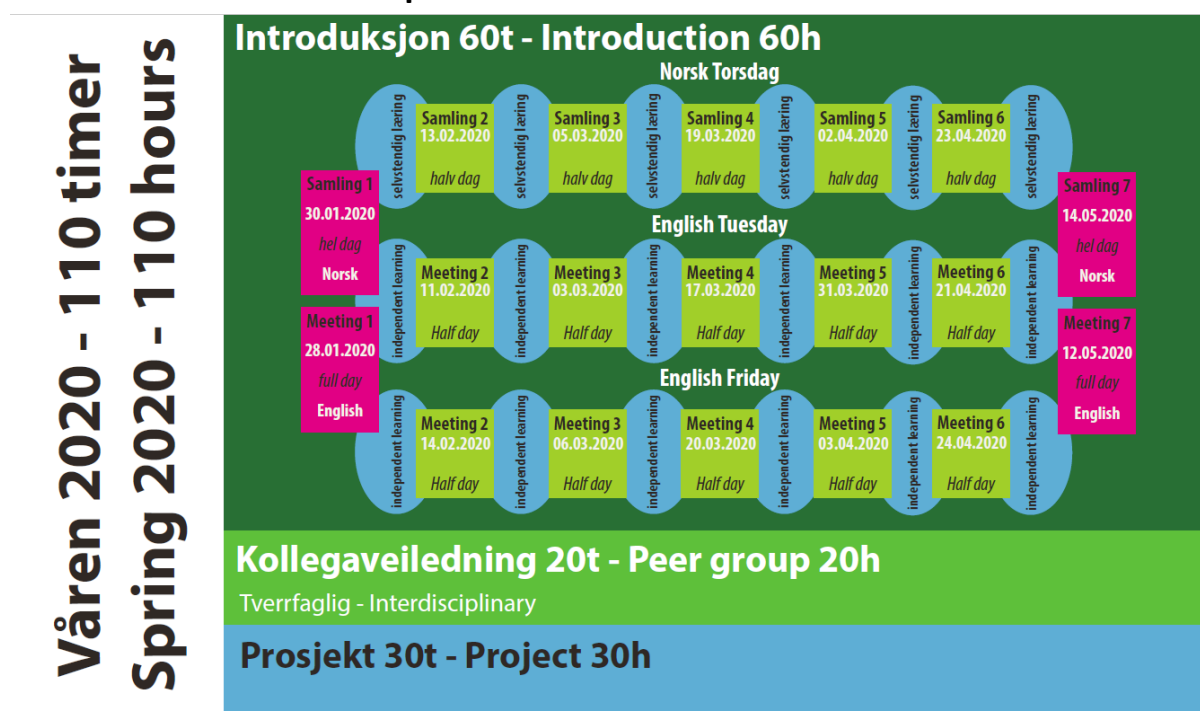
Våren 2020 - 110 timer
Spring 2020 - 110 hours

Introduksjon 60t - Introduction 60h

Norsk Torsdag

Samling 1
30.01.2020
hel dag
Norsk

selvstendig læring

Samling 2
13.02.2020
halv dag

selvstendig læring

Samling 3
05.03.2020
halv dag

selvstendig læring

Samling 4
19.03.2020
halv dag

selvstendig læring

Samling 5
02.04.2020
halv dag

selvstendig læring

Samling 6
23.04.2020
halv dag

selvstendig læring

Samling 7
14.05.2020
hel dag
Norsk

English Tuesday

Meeting 1
28.01.2020
full day
English

independent learning

Meeting 2
11.02.2020
Half day

independent learning

Meeting 3
03.03.2020
Half day

independent learning

Meeting 4
17.03.2020
Half day

independent learning

Meeting 5
31.03.2020
Half day

independent learning

Meeting 6
21.04.2020
Half day

independent learning

Meeting 7
12.05.2020
full day
English

English Friday

independent learning

Meeting 2
14.02.2020
Half day

independent learning

Meeting 3
06.03.2020
Half day

independent learning

Meeting 4
20.03.2020
Half day

independent learning

Meeting 5
03.04.2020
Half day

independent learning

Meeting 6
24.04.2020
Half day

independent learning

Kollegaveiledning 20t - Peer group 20h
Tverrfaglig - Interdisciplinary

Prosjekt 30t - Project 30h